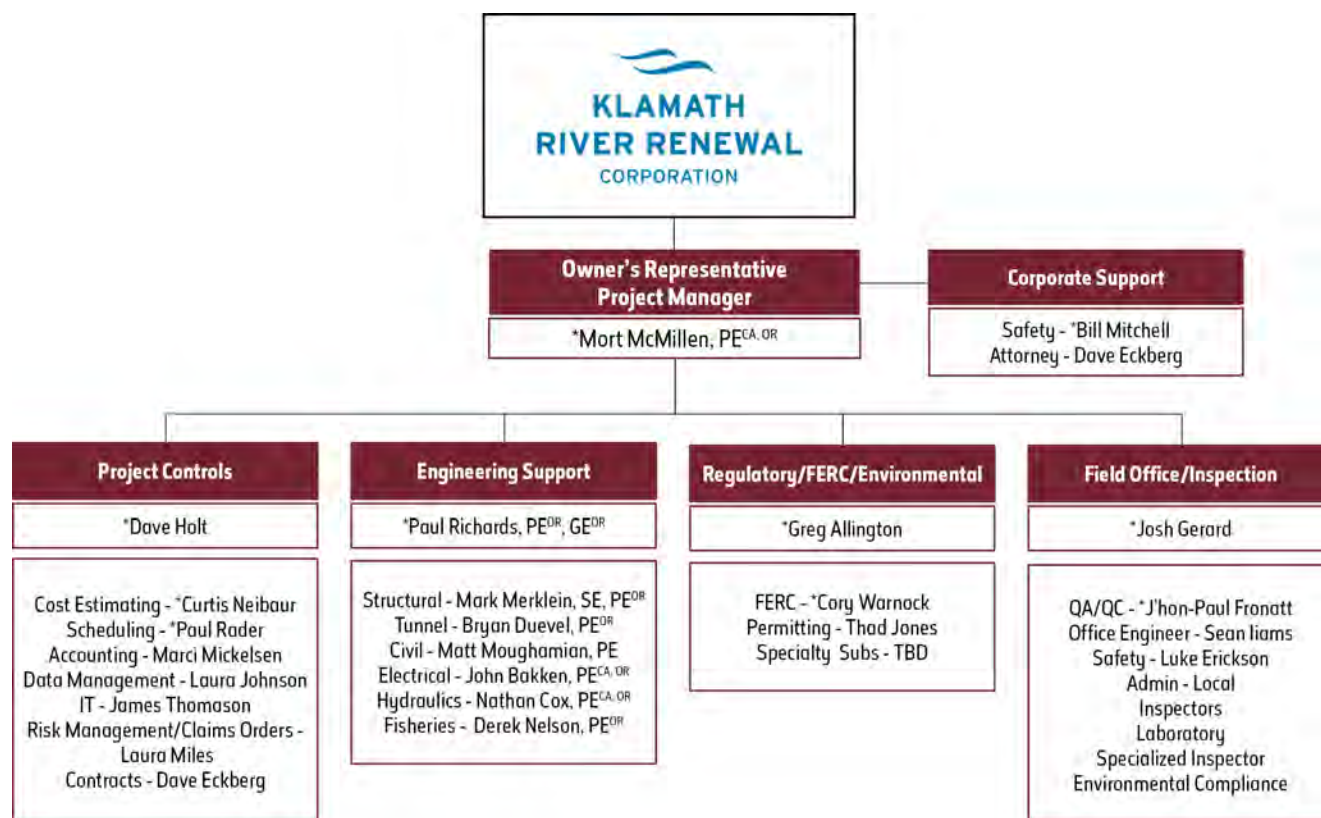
KLAMATH RIVER RENEWAL CORPORATION

Owner's Representative Project Manager

*Mort McMillen, PE$^{CA, OR}$

Corporate Support

Safety - *Bill Mitchell
Attorney - Dave Eckberg

Project Controls

*Dave Holt

Cost Estimating - *Curtis Neibaur
Scheduling - *Paul Rader
Accounting - Marci Mickelsen
Data Management - Laura Johnson
IT - James Thomason
Risk Management/Claims Orders - Laura Miles
Contracts - Dave Eckberg

Engineering Support

*Paul Richards, PE$^{OR}$, GE$^{OR}$

Structural - Mark Merklein, SE, PE$^{OR}$
Tunnel - Bryan Duevel, PE$^{OR}$
Civil - Matt Moughamian, PE
Electrical - John Bakken, PE$^{CA, OR}$
Hydraulics - Nathan Cox, PE$^{CA, OR}$
Fisheries - Derek Nelson, PE$^{OR}$

Regulatory/FERC/Environmental

*Greg Allington

FERC - *Cory Warnock
Permitting - Thad Jones
Specialty Subs - TBD

Field Office/Inspection

*Josh Gerard

QA/QC - *J'hon-Paul Fronatt
Office Engineer - Sean Iiams
Safety - Luke Erickson
Admin - Local
Inspectors
Laboratory
Specialized Inspector
Environmental Compliance